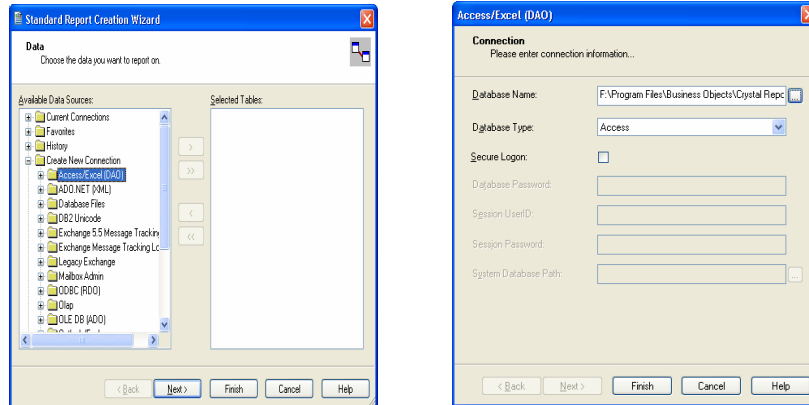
Standard Report Creation Wizard

Data
Choose the data you want to report on.

Available Data Sources:

Current Connections
Favorites
History
Create New Connection
Access/Excel (DAO)
ADO.NET (XML)
Database Files
DB2 Unicode
Exchange 5.5 Message Trackin
Exchange Message Tracking Lo
Legacy Exchange
Mailbox Admin
ODBC (RDO)
Olap
OLE DB (ADO)

Selected Tables:

>
>>
<
<<

< Back
Next >
Finish
Cancel
Help

Access/Excel (DAO)

Connection
Please enter connection information...

Database Name: F:\Program Files\Business Objects\Crystal Repo
Database Type: Access
Secure Logon:
Database Password:
Session UserID:
Session Password:
System Database Path:

< Back
Next >
Finish
Cancel
Help